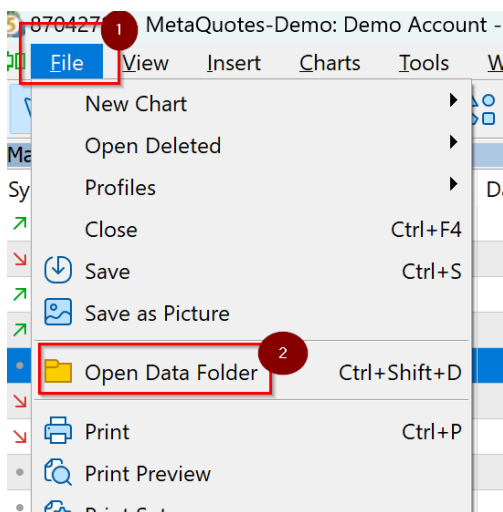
870427 1 MetaQuotes-Demo: Demo Account -

File View Insert Charts Tools W

Ma

Sy

Da

New Chart

Open Deleted

Profiles

Close Ctrl+F4

Save Ctrl+S

Save as Picture

2

Open Data Folder Ctrl+Shift+D

Print Ctrl+P

Print Preview

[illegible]